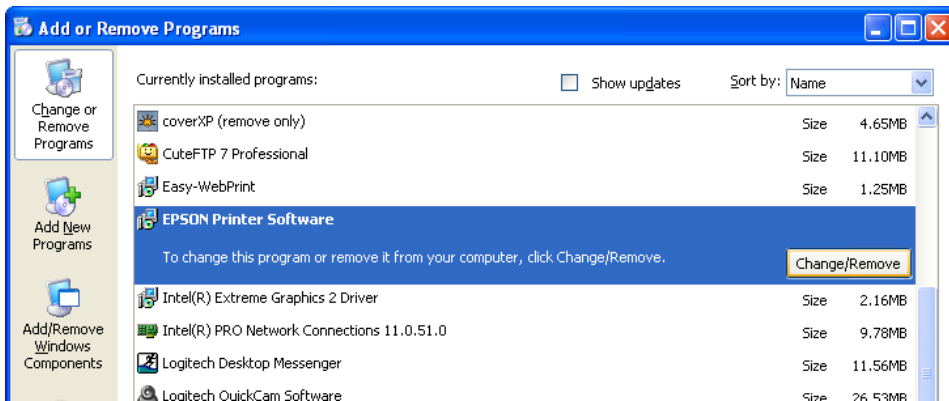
Add or Remove Programs

Change or Remove Programs

Add New Programs

Add/Remove Windows Components

Currently installed programs:

Show updates

Sort by: Name

| | | |
|---|---|---|
| coverXP (remove only) | Size | 4.65MB |
| CuteFTP 7 Professional | Size | 11.10MB |
| Easy-WebPrint | Size | 1.25MB |
| EPSON Printer Software | | |
| To change this program or remove it from your computer, click Change/Remove. | Change/Remove | |
| Intel(R) Extreme Graphics 2 Driver | Size | 2.16MB |
| Intel(R) PRO Network Connections 11.0.51.0 | Size | 9.78MB |
| Logitech Desktop Messenger | Size | 11.56MB |
| Logitech QuickCam Software | Size | 26.53MB |